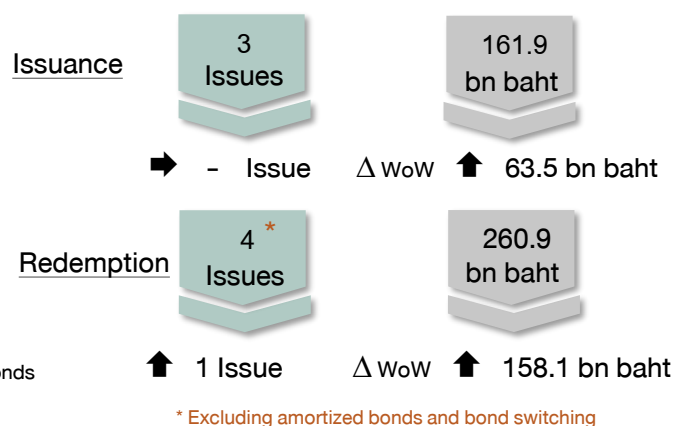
Issuance

3 Issues

161.9 bn baht

➡ - Issue $\Delta$ WoW ⬆ 63.5 bn baht

Redemption

4 * Issues

260.9 bn baht

onds

⬆ 1 Issue $\Delta$ WoW ⬆ 158.1 bn baht

* Excluding amortized bonds and bond switching